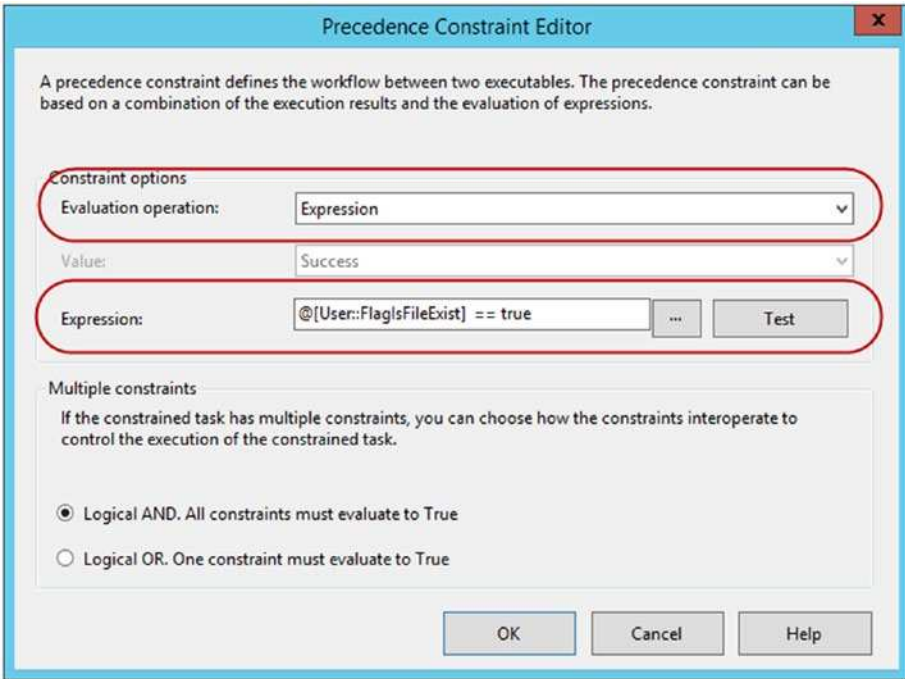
Precedence Constraint Editor

x

A precedence constraint defines the workflow between two executables. The precedence constraint can be based on a combination of the execution results and the evaluation of expressions.

Constraint options

Evaluation operation: Expression

Value: Success

Expression: @[User::FlagIsFileExist] == true ... Test

Multiple constraints

If the constrained task has multiple constraints, you can choose how the constraints interoperate to control the execution of the constrained task.

Logical AND. All constraints must evaluate to True

Logical OR. One constraint must evaluate to True

OK Cancel Help